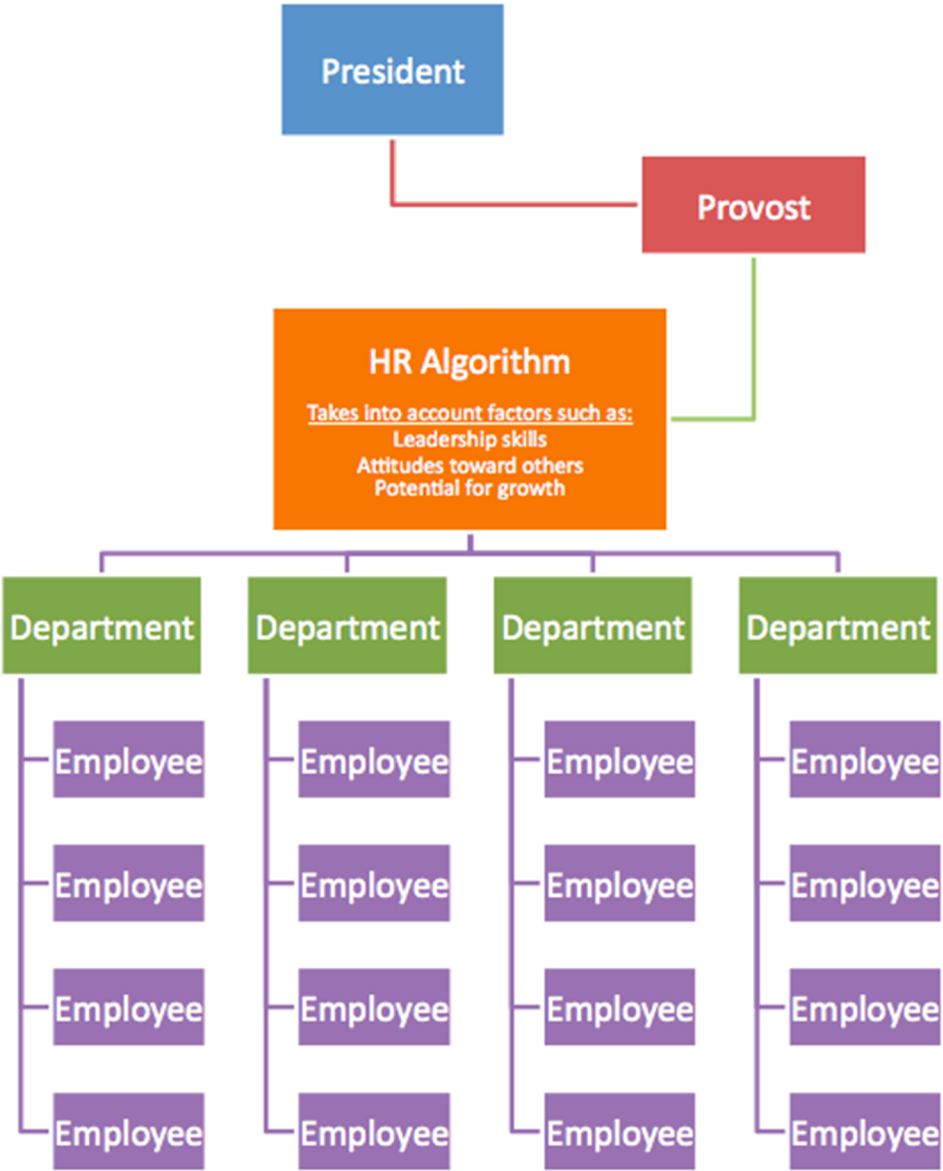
President

Provost

HR Algorithm

Takes into account factors such as:
Leadership skills
Attitudes toward others
Potential for growth

Department

Employee

Employee

Employee

Employee

Department

Employee

Employee

Employee

Employee

Department

Employee

Employee

Employee

Employee

Department

Employee

Employee

Employee

Employee